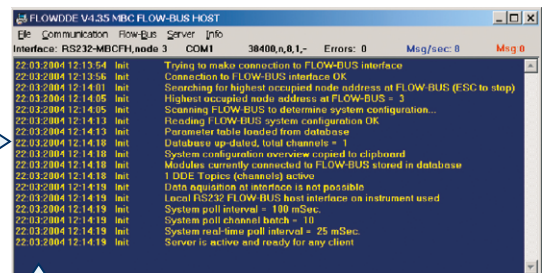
FLOWDDE V4.35 MBC FLOW-BUS HOST

File Communication Flow-Bus Server Info

Interface: RS232-MBCFH,node 3 COM1 38400,n,8,1,- Errors: 0 Msg/sec: 8 Msg: 0

22.03.2004 12:13:54 Init Trying to make connection to FLOW-BUS interface
22.03.2004 12:13:56 Init Connection to FLOW-BUS interface OK
22.03.2004 12:14:01 Init Searching for highest occupied node address at FLOW-BUS (ESC to stop)
22.03.2004 12:14:05 Init Highest occupied node address at FLOW-BUS = 3
22.03.2004 12:14:05 Init Scanning FLOW-BUS to determine system configuration...
22.03.2004 12:14:13 Init Reading FLOW-BUS system configuration OK
22.03.2004 12:14:13 Init Parameter table loaded from database
22.03.2004 12:14:18 Init Database up-dated, total channels = 1
22.03.2004 12:14:18 Init System configuration overview copied to clipboard
22.03.2004 12:14:18 Init Modules currently connected to FLOW-BUS stored in database
22.03.2004 12:14:18 Init 1 DDE Topics (channels) active
22.03.2004 12:14:19 Init Data aquisition at interface is not possible
22.03.2004 12:14:19 Init Local RS232 FLOW-BUS host interface on instrument used
22.03.2004 12:14:19 Init System poll interval = 100 mSec.
22.03.2004 12:14:19 Init System poll channel batch = 10
22.03.2004 12:14:19 Init System real-time poll interval = 25 mSec.
22.03.2004 12:14:19 Init Server is active and ready for any client